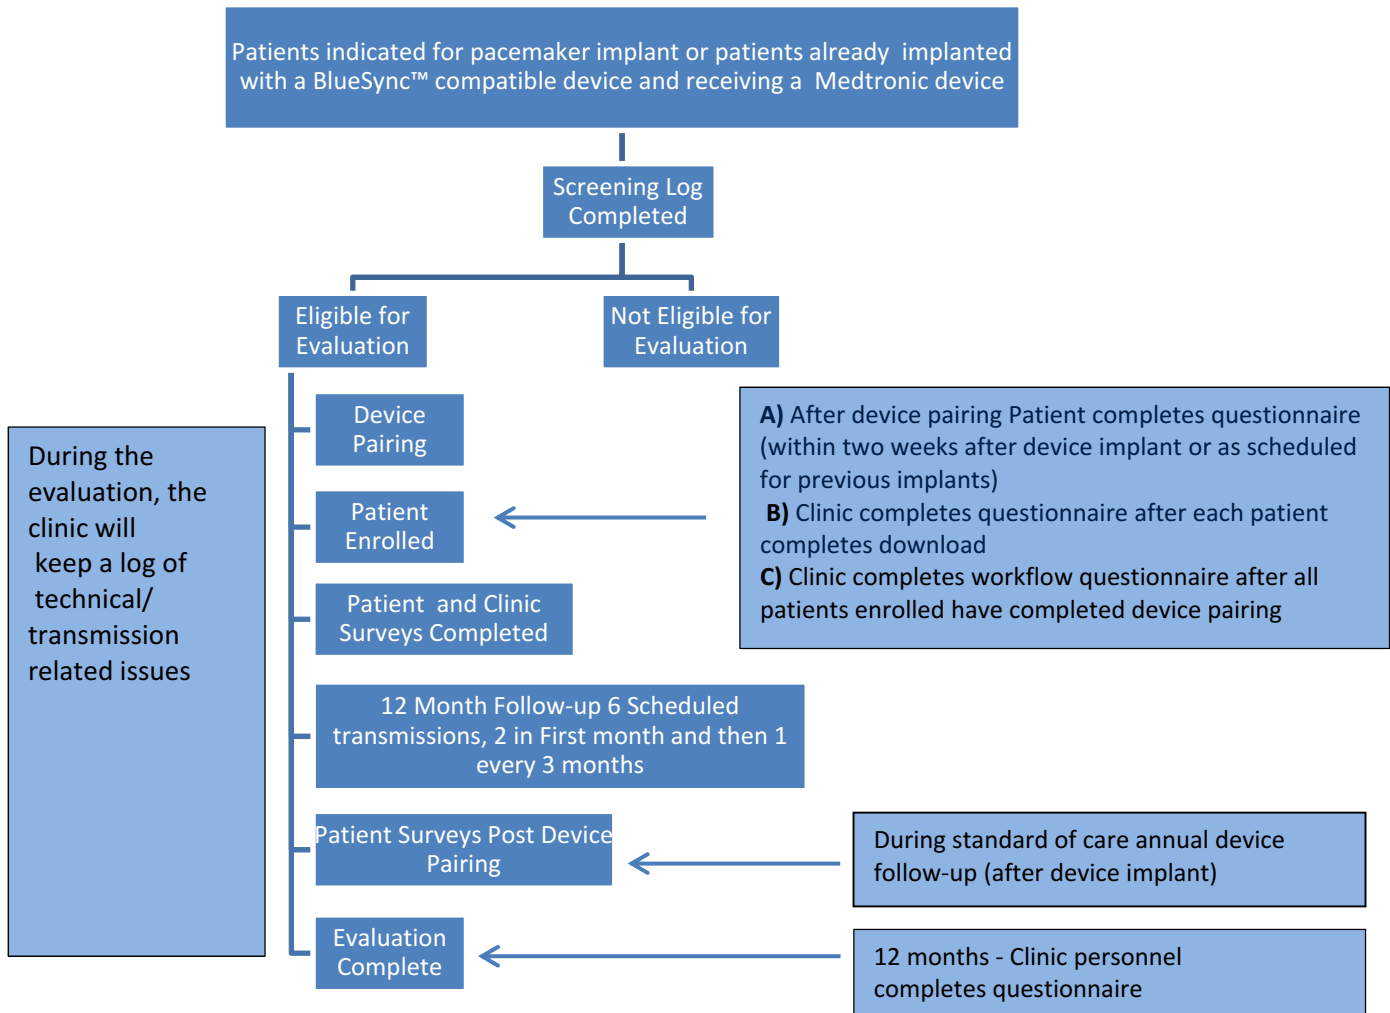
Patients indicated for pacemaker implant or patients already implanted with a BlueSync™ compatible device and receiving a Medtronic device

Screening Log Completed

Eligible for Evaluation

Not Eligible for Evaluation

During the evaluation, the clinic will keep a log of technical/ transmission related issues

Device Pairing

Patient Enrolled

Patient and Clinic Surveys Completed

12 Month Follow-up 6 Scheduled transmissions, 2 in First month and then 1 every 3 months

Patient Surveys Post Device Pairing

Evaluation Complete

A) After device pairing Patient completes questionnaire (within two weeks after device implant or as scheduled for previous implants)
B) Clinic completes questionnaire after each patient completes download
C) Clinic completes workflow questionnaire after all patients enrolled have completed device pairing

During standard of care annual device follow-up (after device implant)

12 months - Clinic personnel completes questionnaire